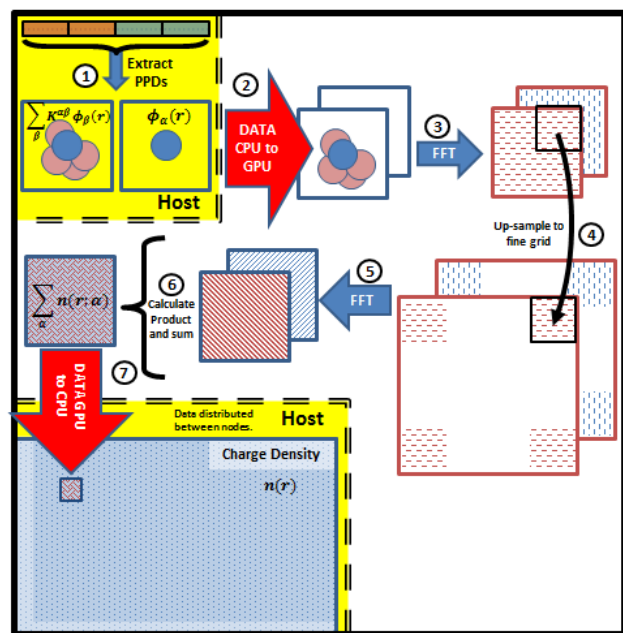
1
Extract PPDs

$\sum_{\beta} K^{\alpha\beta} \phi_{\beta}(r)$

$\phi_{\alpha}(r)$

Host

2
DATA CPU to GPU

3
FFT

Up-sample to fine grid
4

5
FFT

$\sum_{\alpha} n(r;\alpha)$

6
Calculate Product and sum

7

DATA GPU to CPU

Data distributed between nodes.

Host

Charge Density

$n(r)$